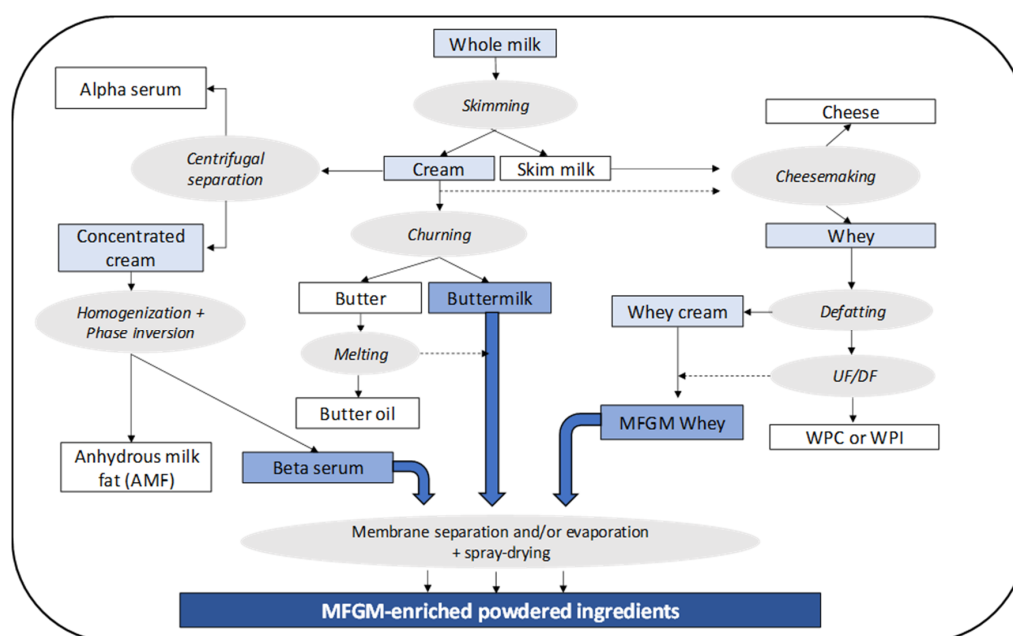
Whole milk

Skimming

Alpha serum

Centrifugal separation

Cream

Skim milk

Cheese

Cheesemaking

Concentrated cream

Churning

Whey

Homogenization + Phase inversion

Butter

Buttermilk

Whey cream

Defatting

Melting

UF/DF

Butter oil

MFGM Whey

WPC or WPI

Anhydrous milk fat (AMF)

Beta serum

Membrane separation and/or evaporation + spray-drying

MFGM-enriched powdered ingredients